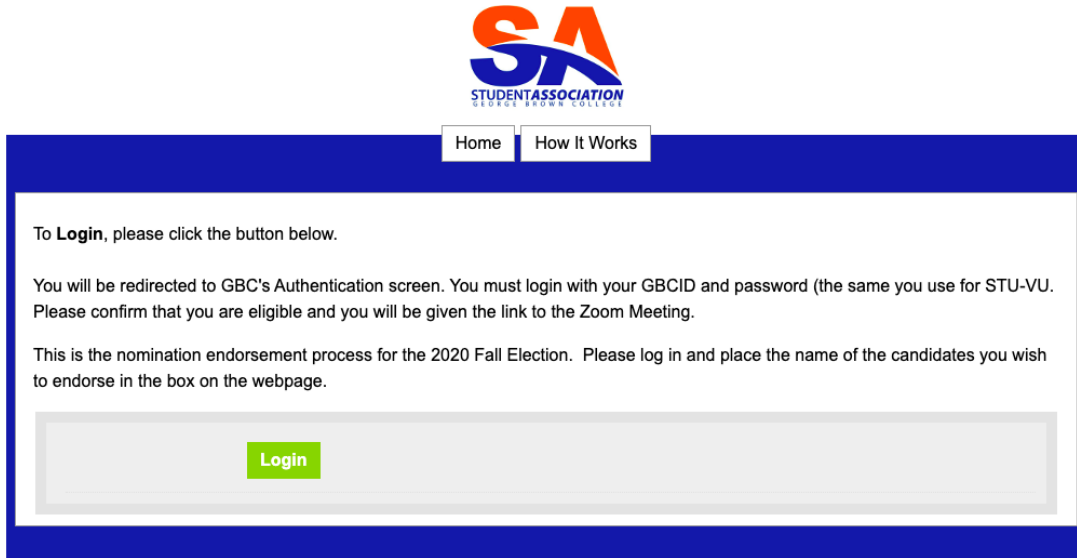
SA
STUDENTASSOCIATION
GEORGE BROWN COLLEGE

Home
How It Works

To **Login**, please click the button below.

You will be redirected to GBC's Authentication screen. You must login with your GBCID and password (the same you use for STU-VU. Please confirm that you are eligible and you will be given the link to the Zoom Meeting.

This is the nomination endorsement process for the 2020 Fall Election. Please log in and place the name of the candidates you wish to endorse in the box on the webpage.

Login